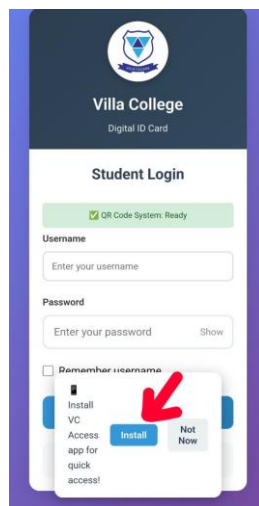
Villa College
Digital ID Card

Student Login

✅ QR Code System: Ready

Username
Enter your username

Password
Enter your password
Show

Remember username

📱 Install VC Access app for quick access!
Install
Not Now